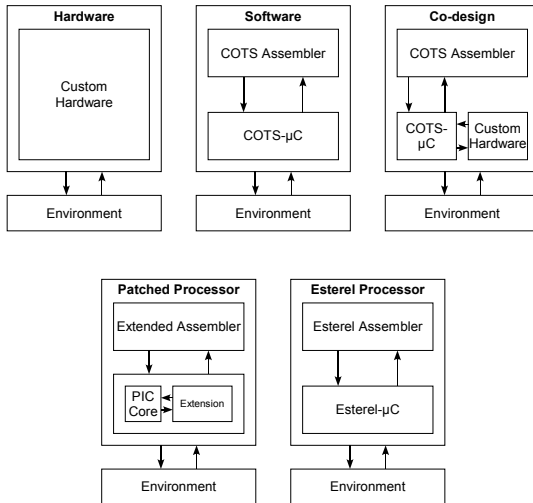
Hardware

Custom Hardware

Environment

Software

COTS Assembler

COTS-μC

Environment

Co-design

COTS Assembler

COTS-μC

Custom Hardware

Environment

Patched Processor

Extended Assembler

PIC Core

Extension

Environment

Esterel Processor

Esterel Assembler

Esterel-μC

Environment